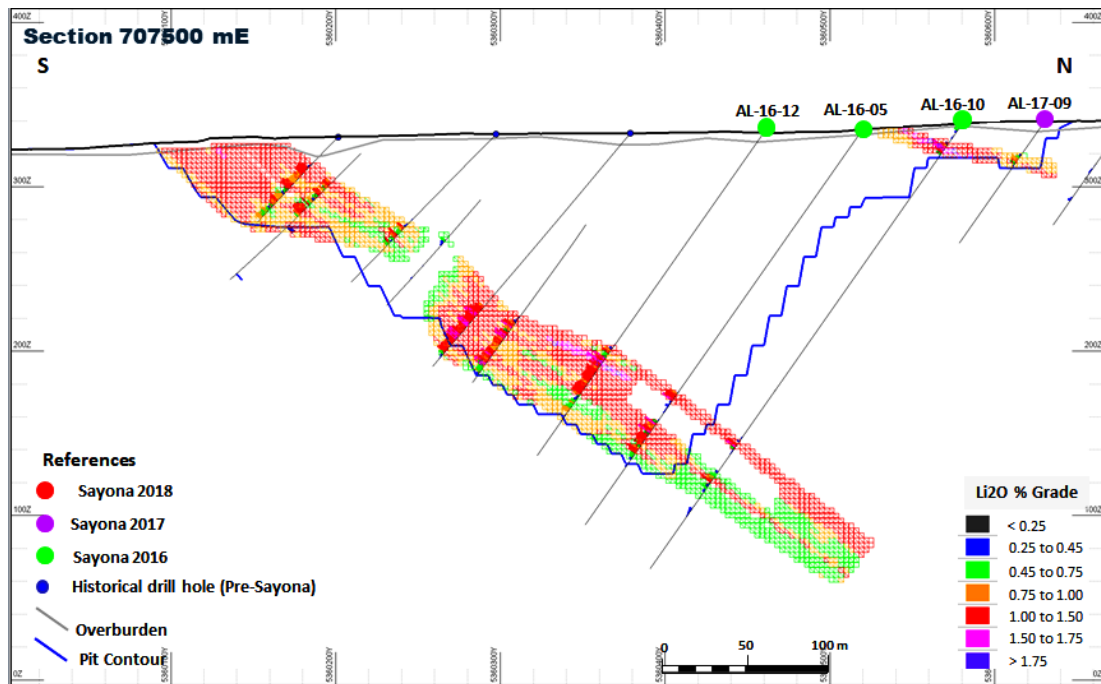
Section 707500 mE

S

N

400Z

5360100Y

5360200Y

5360300Y

5360400Y

5360500Y

5360600Y

400Z

AL-16-12

AL-16-05

AL-16-10

AL-17-09

300Z

300Z

200Z

200Z

100Z

100Z

0Z

References

Sayona 2018

Sayona 2017

Sayona 2016

Historical drill hole (Pre-Sayona)

Overburden

Pit Contour

0

50

100 m

5360100Y

5360200Y

5360300Y

5360400Y

5360500Y

Li2O % Grade

| | |
|---|---|
| | < 0.25 |
| | 0.25 to 0.45 |
| | 0.45 to 0.75 |
| | 0.75 to 1.00 |
| | 1.00 to 1.50 |
| | 1.50 to 1.75 |
| | > 1.75 |